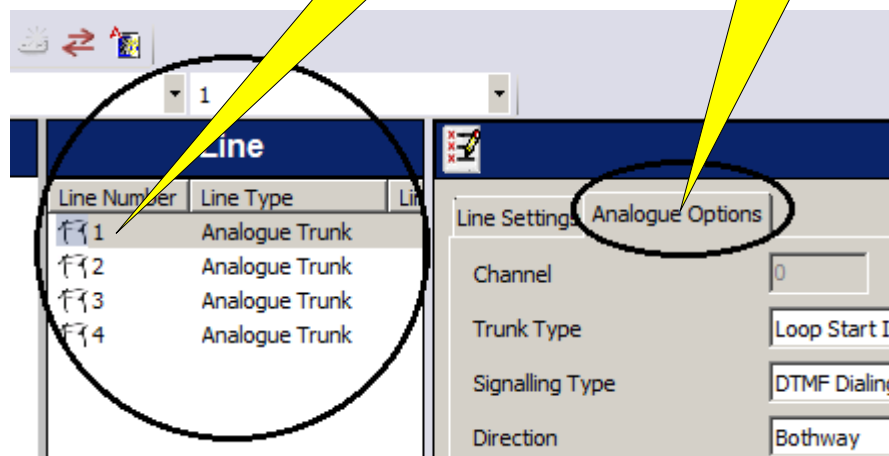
1

Line

| Line Number | Line Type | Li |
|---|---|---|
| 1 | Analogue Trunk | |
| 2 | Analogue Trunk | |
| 3 | Analogue Trunk | |
| 4 | Analogue Trunk | |

Line Settings
Analogue Options

Channel
0

Trunk Type
Loop Start I

Signalling Type
DTMF Dialin

Direction
Bothway